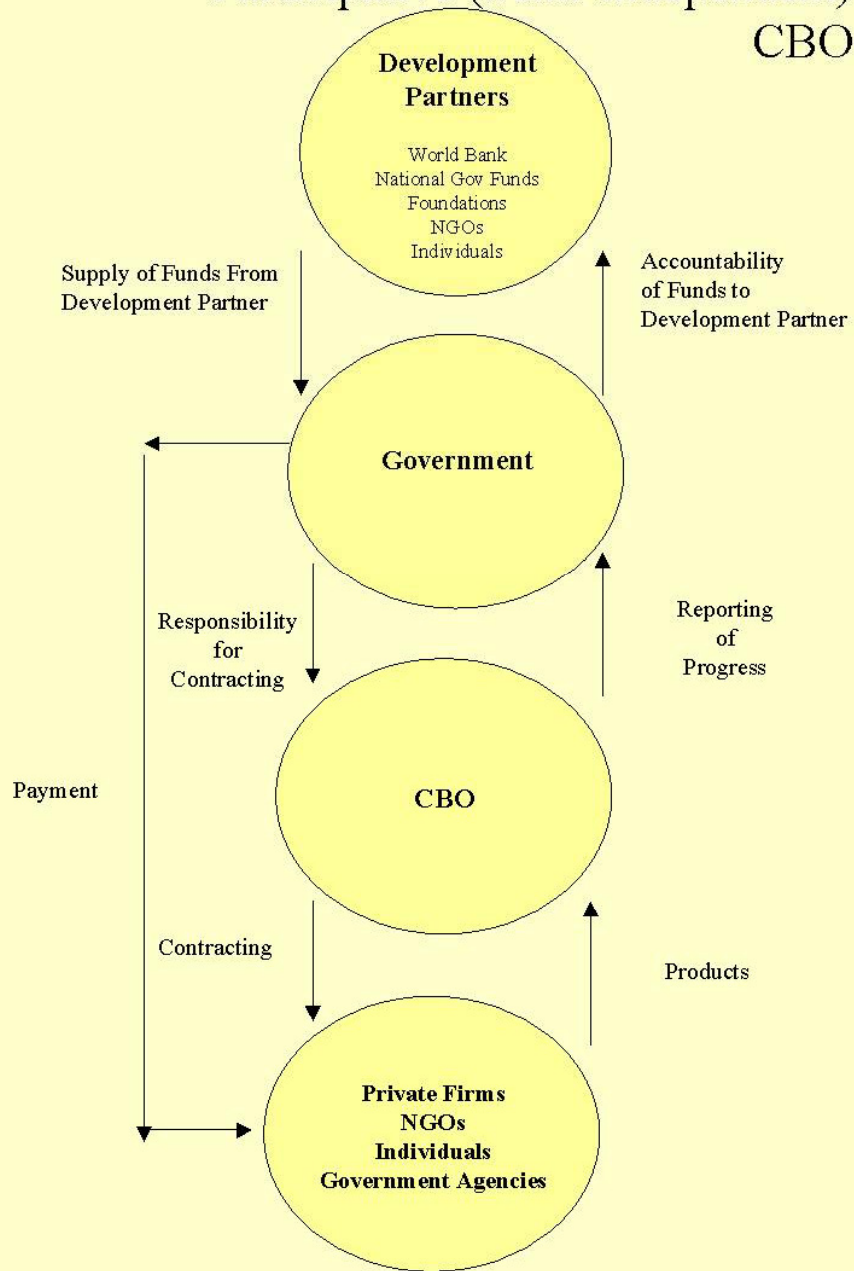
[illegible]
CBO

Development Partners

World Bank
National Gov Funds
Foundations
NGOs
Individuals

Supply of Funds From Development Partner

Accountability of Funds to Development Partner

Government

Responsibility for Contracting

Reporting of Progress

Payment

CBO

Contracting

Products

Private Firms
NGOs
Individuals
Government Agencies